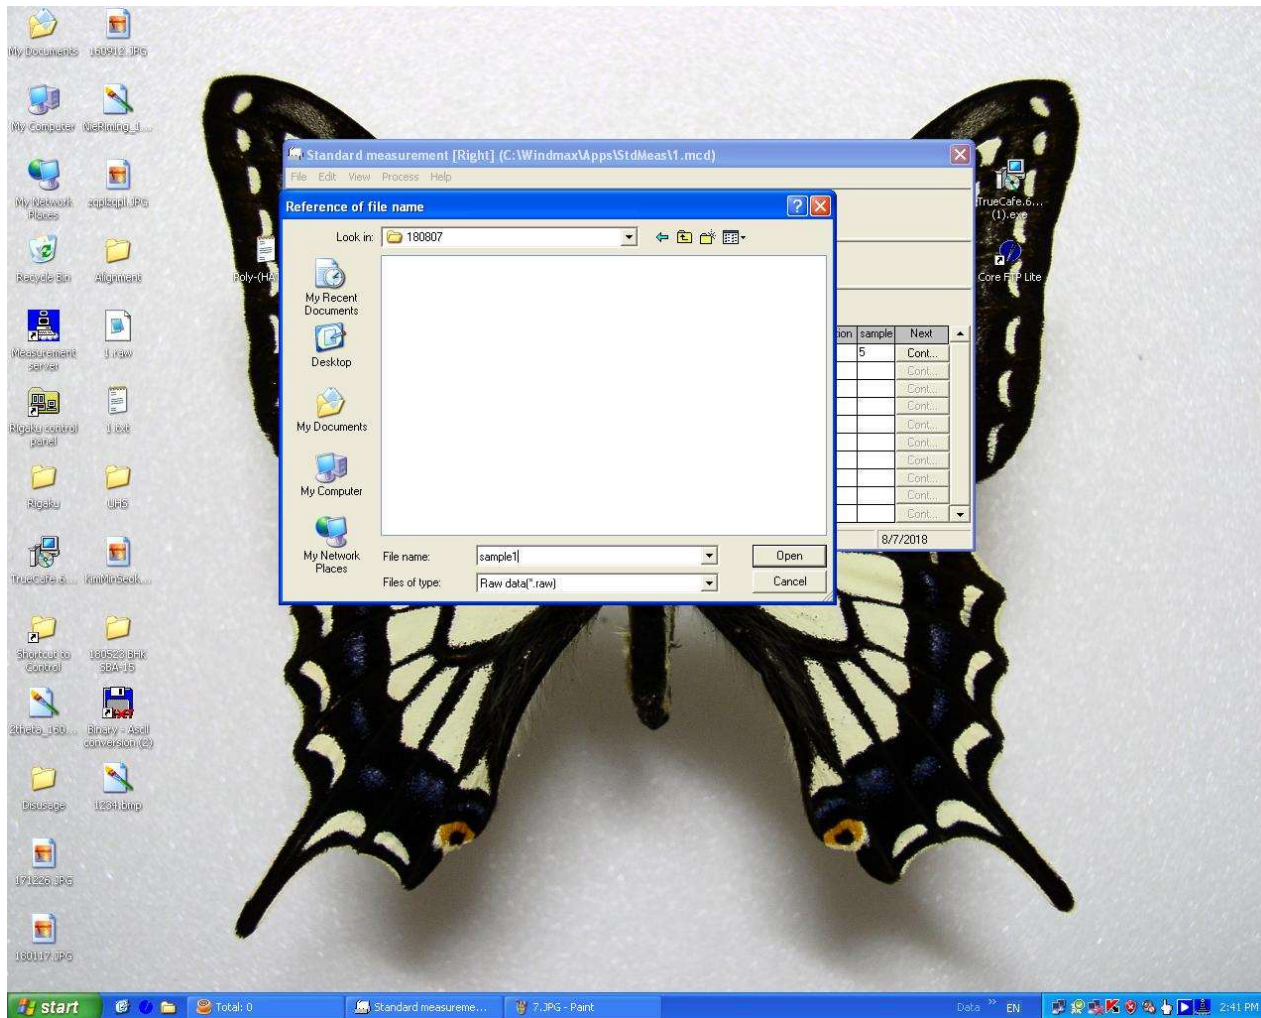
My Documents
180912.JPG
My Computer
NieRiming_I...
My Network Places
zqplzqpll.JPG
Recycle Bin
Alignment
Measurement server
1.raw
Rigaku control panel
1.txt
Rigaku
UHS
TrueCafe.6...
KimMinSeok...
Shortcut to Control
180523 BHK SBA-15
2theta_160...
Binary - Ascii conversion(2)
Disusage
1234.bmp
171226.JPG
180117.JPG
Poly-(HA
TrueCafe.6...(1).exe
Core FTP Lite

Standard measurement [Right] (C:\Windmax\Apps\StdMeas\1.mcd)
File Edit View Process Help

| ion | sample | Next |
|---|---|---|
| | 5 | Cont... |
| | | Cont... |
| | | Cont... |
| | | Cont... |
| | | Cont... |
| | | Cont... |
| | | Cont... |
| | | Cont... |
| | | Cont... |
| | | Cont... |

8/7/2018

Reference of file name
Look in: 180807
My Recent Documents
Desktop
My Documents
My Computer
My Network Places
File name: sample1
Files of type: Raw data(*.raw)
Open
Cancel

start
Total: 0
Standard measureme...
7.JPG - Paint
Data
EN
2:41 PM